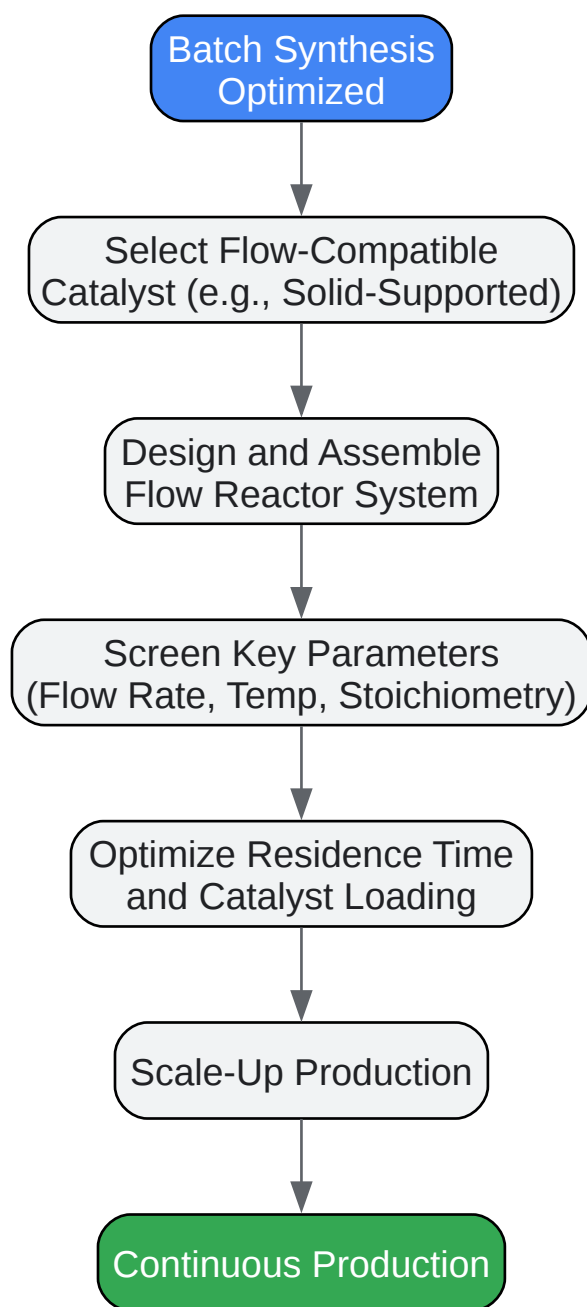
Batch Synthesis Optimized

Select Flow-Compatible Catalyst (e.g., Solid-Supported)

Design and Assemble Flow Reactor System

Screen Key Parameters (Flow Rate, Temp, Stoichiometry)

Optimize Residence Time and Catalyst Loading

Scale-Up Production

Continuous Production